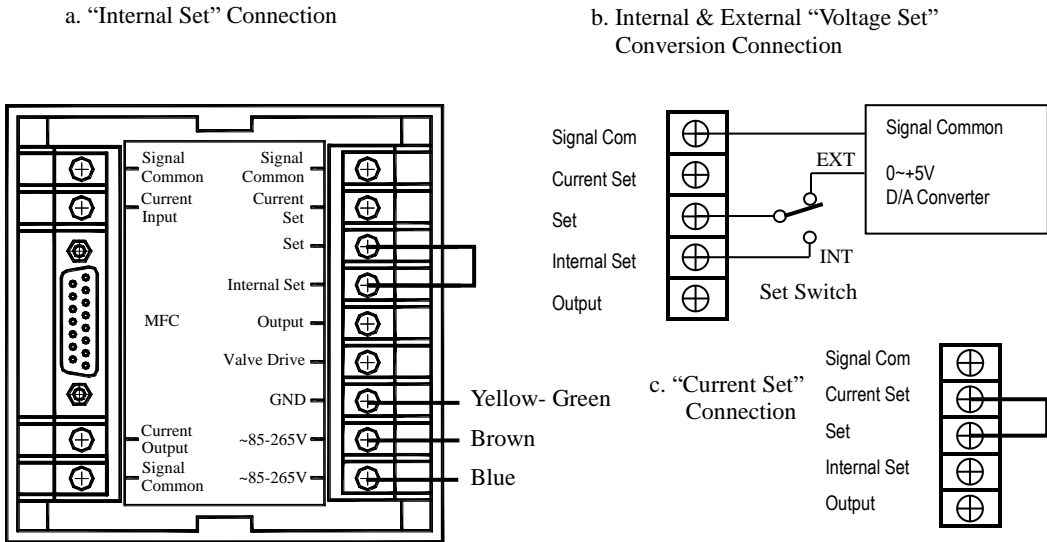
a. “Internal Set” Connection

b. Internal & External “Voltage Set” Conversion Connection

Signal Common
Current Input
MFC
Current Output
Signal Common

Signal Common
Current Set
Set
Internal Set
Output
Valve Drive
GND
~85-265V
~85-265V

Yellow- Green
Brown
Blue

Signal Com
Current Set
Set
Internal Set
Output

EXT
INT
Set Switch

Signal Common
0~+5V
D/A Converter

c. “Current Set” Connection

Signal Com
Current Set
Set
Internal Set
Output